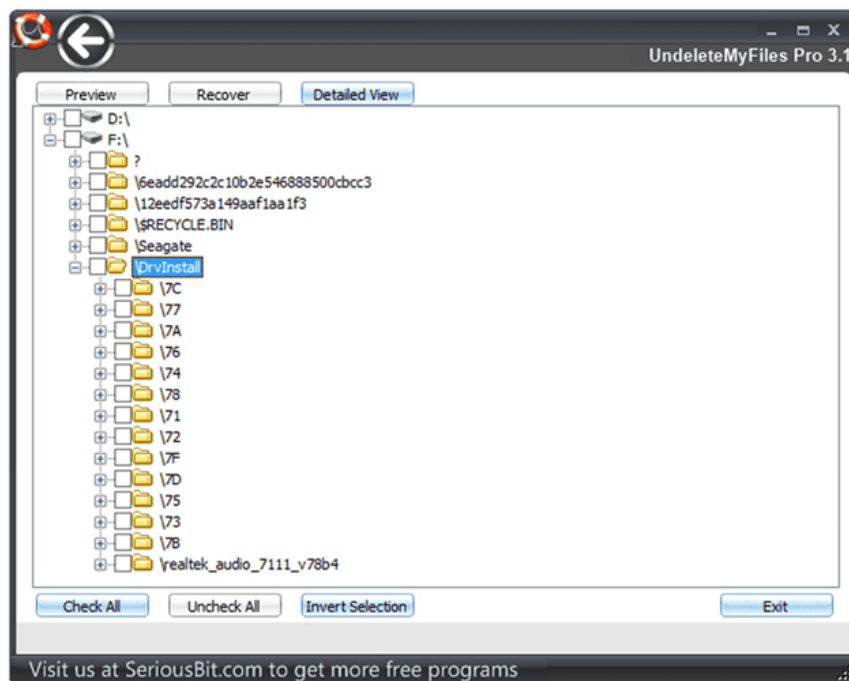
UndeleteMyFiles Pro 3.1

Preview
Recover
Detailed View

D:\
F:\
?
\6eadd292c2c10b2e546888500cbcc3
\12eedf573a149aaf1aa1f3
\$RECYCLE.BIN
\Seagate
\DrvInstall
\7C
\77
\7A
\76
\74
\78
\71
\72
\7F
\7D
\75
\73
\7B
\realtek_audio_7111_v78b4

Check All
Uncheck All
Invert Selection
Exit

Visit us at SeriousBit.com to get more free programs